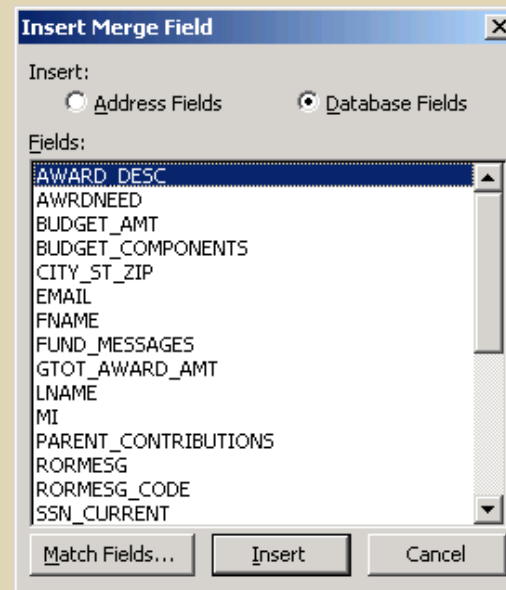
Insert Merge Field

Insert:

Address Fields

Database Fields

Fields:

AWARD_DESC
AWRDNEED
BUDGET_AMT
BUDGET_COMPONENTS
CITY_ST_ZIP
EMAIL
FNAME
FUND_MESSAGES
GTOT_AWARD_AMT
LNAME
MI
PARENT_CONTRIBUTIONS
RORMESG
RORMESG_CODE
SSN_CURRENT

Match Fields...

Insert

Cancel